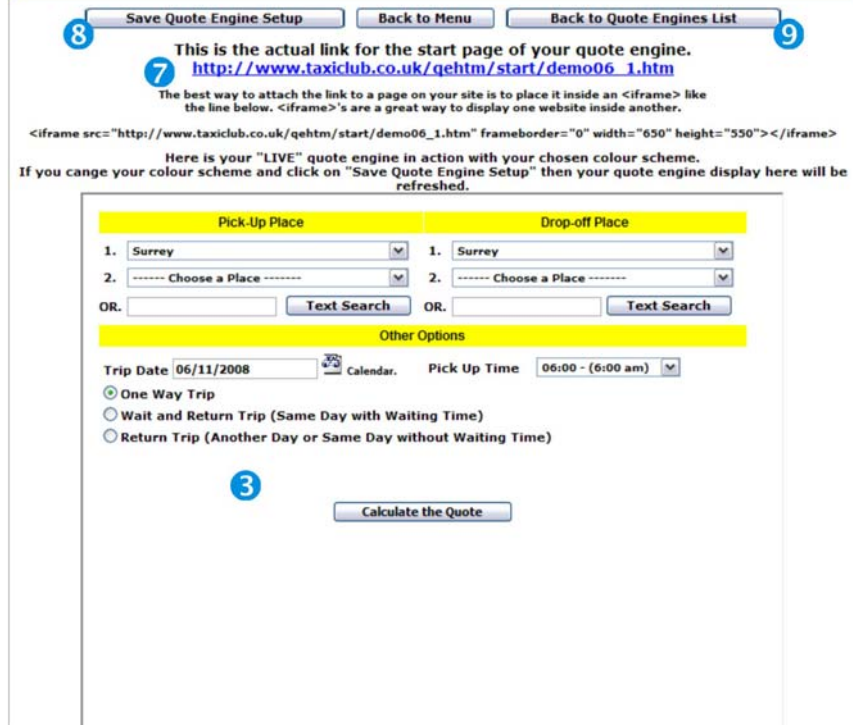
Save Quote Engine Setup | Back to Menu | Back to Quote Engines List

8 9

This is the actual link for the start page of your quote engine.

7 http://www.taxiclub.co.uk/qehtm/start/demo06_1.htm

The best way to attach the link to a page on your site is to place it inside an <iframe> like the line below. <iframe>'s are a great way to display one website inside another.

<iframe src="http://www.taxiclub.co.uk/qehtm/start/demo06_1.htm" frameborder="0" width="650" height="550"></iframe>

Here is your "LIVE" quote engine in action with your chosen colour scheme.
If you cange your colour scheme and click on "Save Quote Engine Setup" then your quote engine display here will be refreshed.

| Pick-Up Place | Drop-off Place |
|---|---|
| 1. Surrey | 1. Surrey |
| 2. ------ Choose a Place -------- | 2. ------ Choose a Place -------- |
| OR. Text Search | OR. Text Search |

Other Options

Trip Date 06/11/2008 Calendar. Pick Up Time 06:00 - (6:00 am)

One Way Trip

Wait and Return Trip (Same Day with Waiting Time)

Return Trip (Another Day or Same Day without Waiting Time)

3

Calculate the Quote